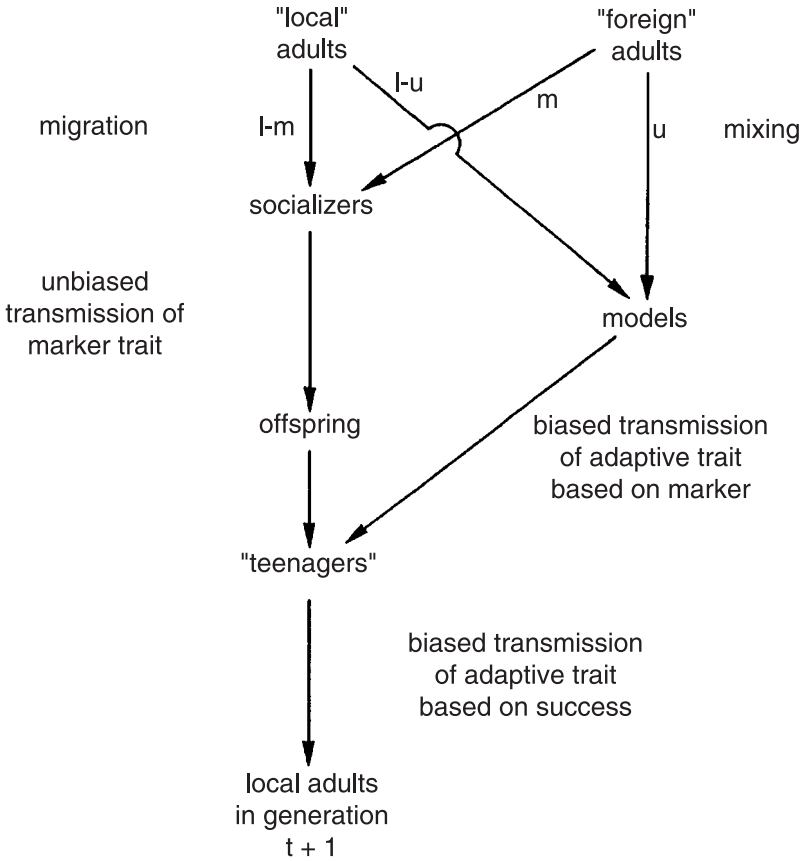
"local" adults

"foreign" adults

l-u

m

migration

l-m

u

mixing

socializers

unbiased transmission of marker trait

models

offspring

biased transmission of adaptive trait based on marker

"teenagers"

biased transmission of adaptive trait based on success

local adults in generation t + 1